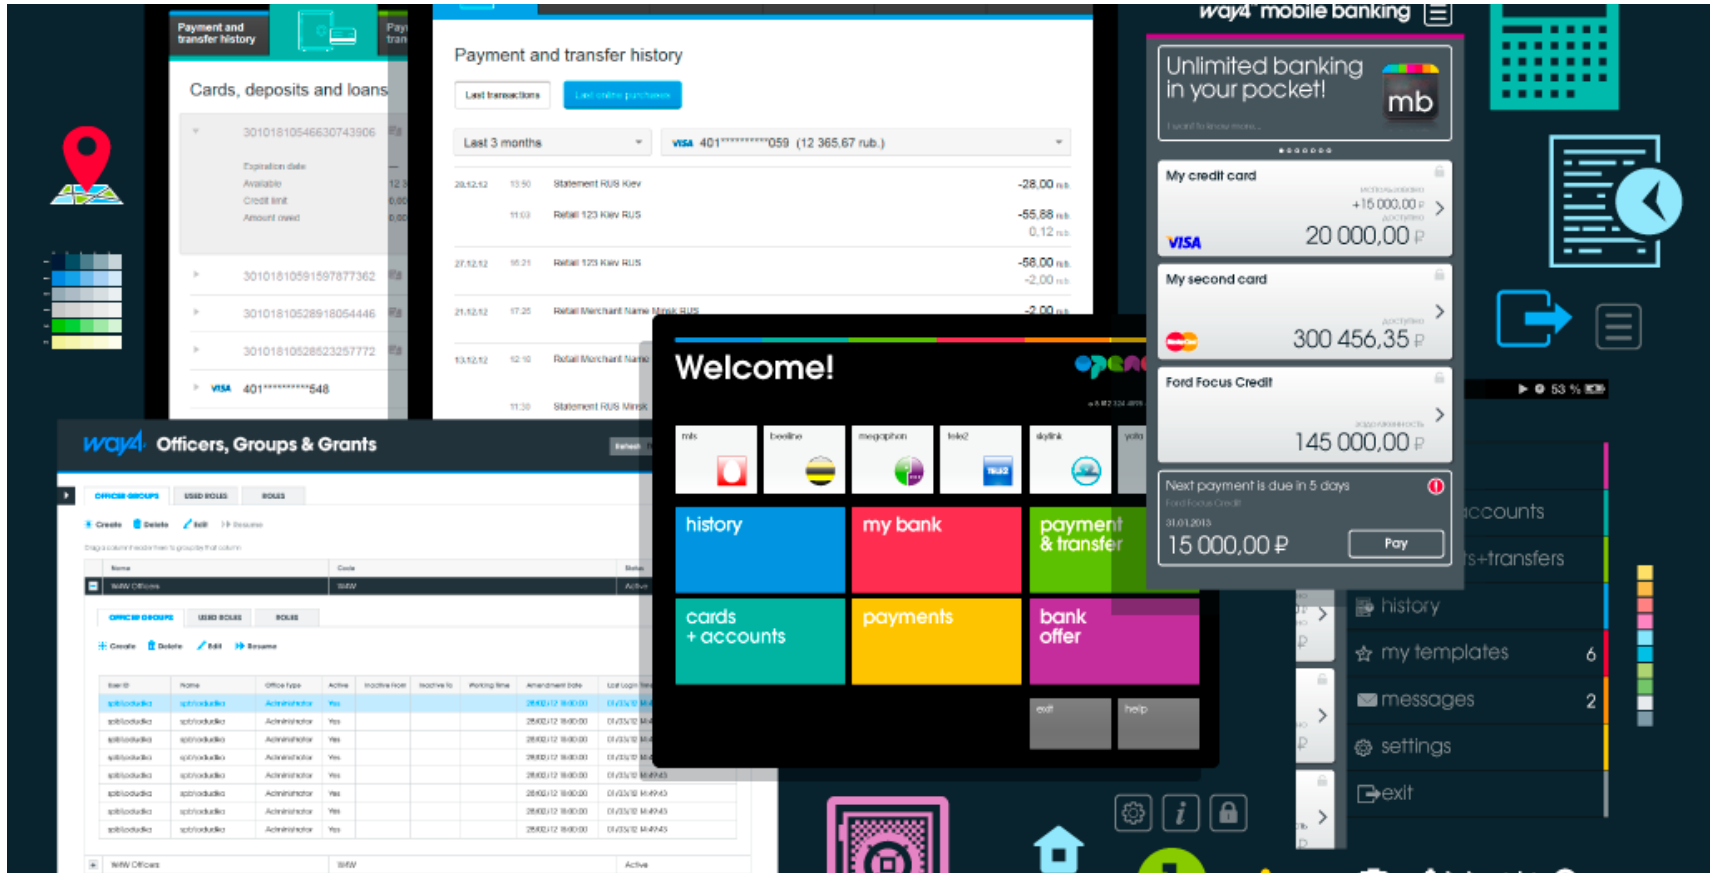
Payment and transfer history

Pay tran

Cards, deposits and loans

30101810546630743906

Expiration date
Available
Credit limit
Amount owed

30101810591597877362

30101810528918054446

30101810528523257772

VISA 401**********548

Payment and transfer history

Last transactions

Last online purchases

Last 3 months

VISA 401**********059 (12 365,67 rub.)

| 20.12.12 | 13:50 | Statement RUS Kiev | -28,00 rub. |
|---|---|---|---|
| | 11:03 | Retail 123 Kiev RUS | -55,88 rub. 0,12 rub. |
| 27.12.12 | 16:21 | Retail 123 Kiev RUS | -58,00 rub. -2,00 rub. |
| 21.12.12 | 17:25 | Retail Merchant Name Minsk RUS | -2,00 |
| 13.12.12 | 12:10 | Retail Merchant Name | |
| | 11:30 | Statement RUS Minsk | |

way4 Officers, Groups & Grants

OFFICER GROUPS | USED ROLES | ROLES

Create | Delete | Edit | Resume

| Name | Code | Status |
|---|---|---|
| W4W Officers | W4W | Active |

OFFICER GROUPS | USED ROLES | ROLES

Create | Delete | Edit | Resume

| User ID | Name | Office type | Active |
|---|---|---|---|
| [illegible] | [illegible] | Administrator | Yes |

W4W Officers | W4W | Active

Welcome!

mts | beeline | megaphon | tele2 | skylink | yota

history

my bank

payment & transfer

cards + accounts

payments

bank offer

exit

help

way4 mobile banking

Unlimited banking in your pocket!

mb

I want to know more...

My credit card

+15 000,00 ₽

VISA

20 000,00 ₽

My second card

300 456,35 ₽

Ford Focus Credit

145 000,00 ₽

Next payment is due in 5 days

Ford Focus Credit

31.01.2013

15 000,00 ₽

Pay

53 %

accounts

s+transfers

history

my templates 6

messages 2

settings

exit